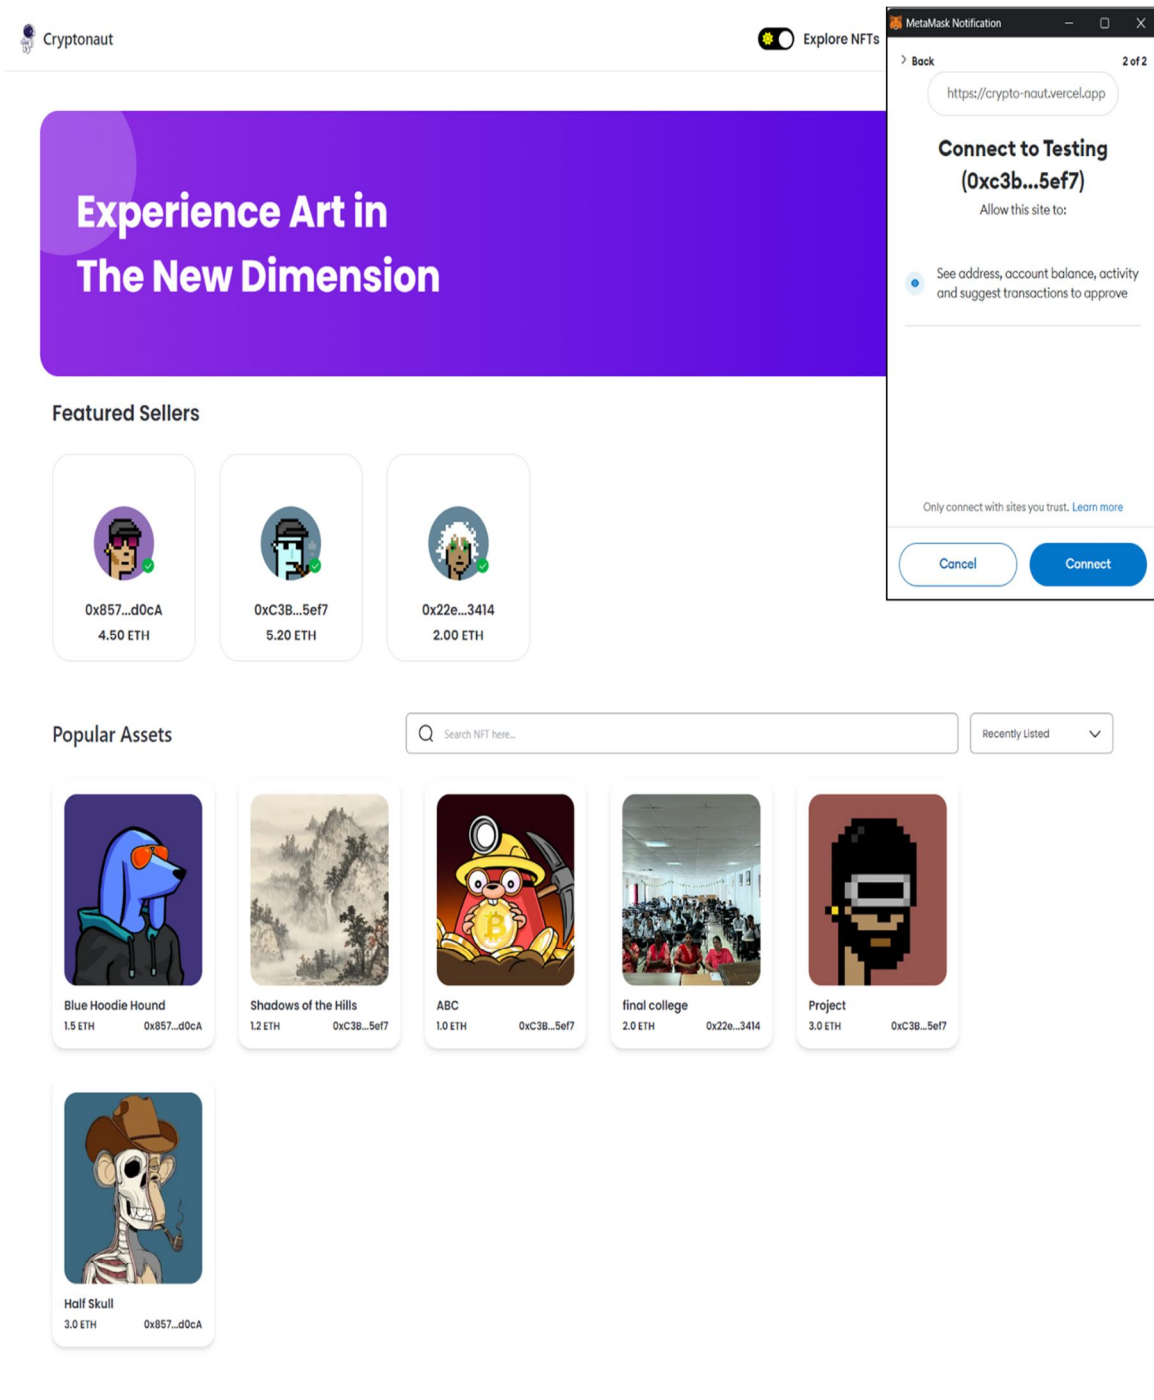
Cryptonaut

Explore NFTs

MetaMask Notification

Back

2 of 2

https://crypto-naut.vercel.app

Connect to Testing (0xc3b...5ef7)

Allow this site to:

See address, account balance, activity and suggest transactions to approve

Only connect with sites you trust. Learn more

Cancel

Connect

Experience Art in The New Dimension

Featured Sellers

0x857...d0cA
4.50 ETH

0xC3B...5ef7
5.20 ETH

0x22e...3414
2.00 ETH

Popular Assets

Search NFT here...

Recently Listed

Blue Hoodie Hound
1.5 ETH 0x857...d0cA

Shadows of the Hills
1.2 ETH 0xC3B...5ef7

ABC
1.0 ETH 0xC3B...5ef7

final college
2.0 ETH 0x22e...3414

Project
3.0 ETH 0xC3B...5ef7

Half Skull
3.0 ETH 0x857...d0cA